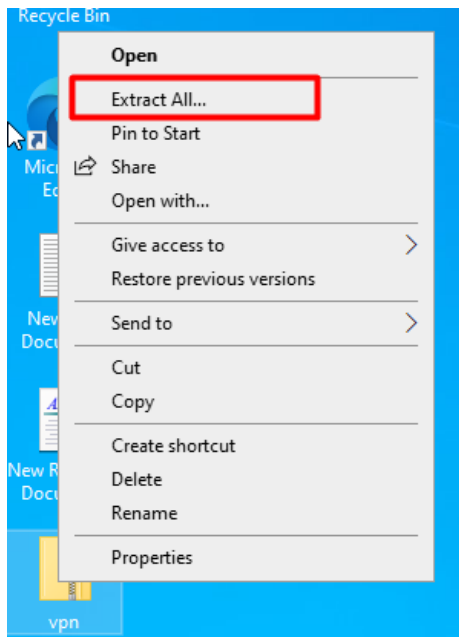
Recycle Bin

Mic
Ed

New
Docu

New R
Docu

vpn

Open

Extract All...
Pin to Start
Share
Open with...

Give access to
Restore previous versions

Send to

Cut
Copy

Create shortcut
Delete
Rename

Properties